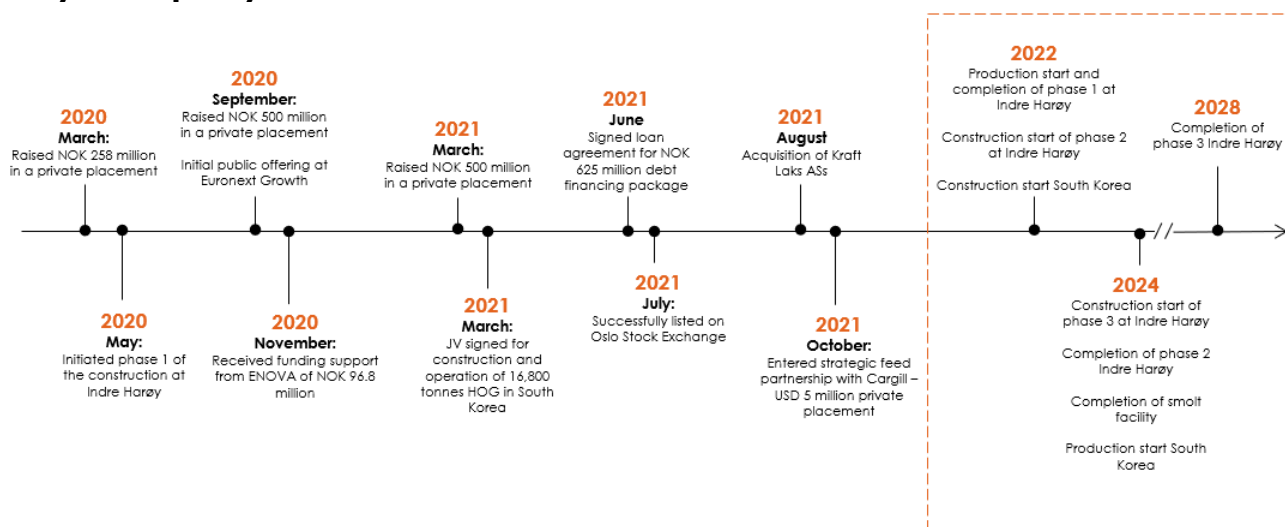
2020
March:
Raised NOK 258 million in a private placement

2020
May:
Initiated phase 1 of the construction at Indre Harøy

2020
September:
Raised NOK 500 million in a private placement

Initial public offering at Euronext Growth

2020
November:
Received funding support from ENOVA of NOK 96.8 million

2021
March:
Raised NOK 500 million in a private placement

2021
March:
JV signed for construction and operation of 16,800 tonnes HOG in South Korea

2021
June
Signed loan agreement for NOK 625 million debt financing package

2021
July:
Successfully listed on Oslo Stock Exchange

2021
August
Acquisition of Kraft Laks ASs

2021
October:
Entered strategic feed partnership with Cargill – USD 5 million private placement

2022
Production start and completion of phase 1 at Indre Harøy

Construction start of phase 2 at Indre Harøy

Construction start South Korea

2024
Construction start of phase 3 at Indre Harøy

Completion of phase 2 Indre Harøy

Completion of smolt facility

Production start South Korea

2028
Completion of phase 3 Indre Harøy